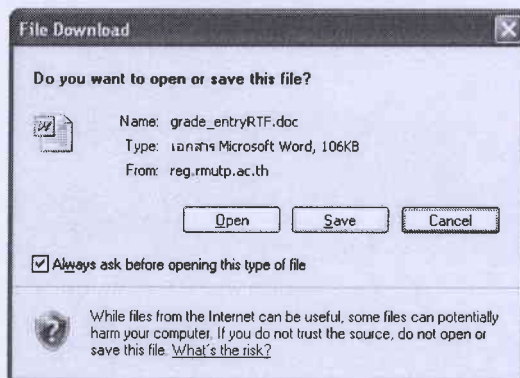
File Download

Do you want to open or save this file?

Name: grade_entryRTF.doc
Type: เอกสาร Microsoft Word, 106KB
From: reg.rmutp.ac.th

Open | Save | Cancel

Always ask before opening this type of file

While files from the Internet can be useful, some files can potentially harm your computer. If you do not trust the source, do not open or save this file. What's the risk?